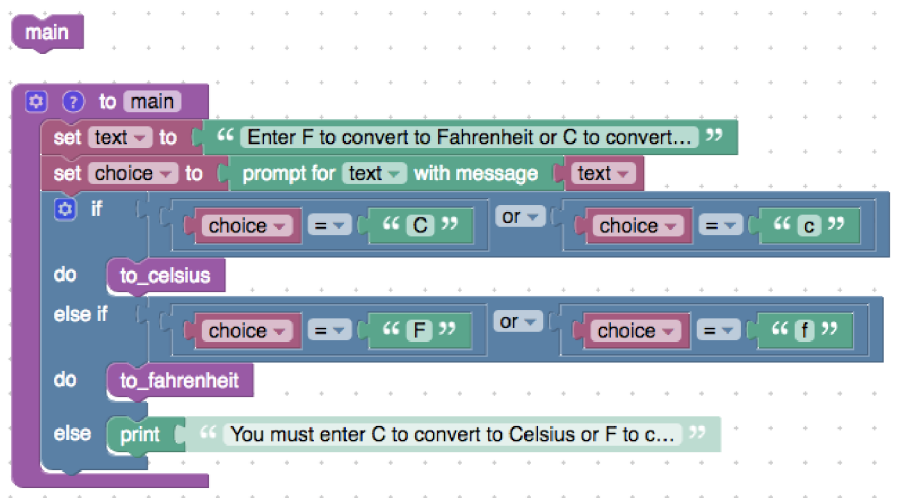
main

? to main
set text to " Enter F to convert to Fahrenheit or C to convert… "
set choice to prompt for text with message text
if choice = " C " or choice = " c "
do to_celsius
else if choice = " F " or choice = " f "
do to_fahrenheit
else print " You must enter C to convert to Celsius or F to c… "